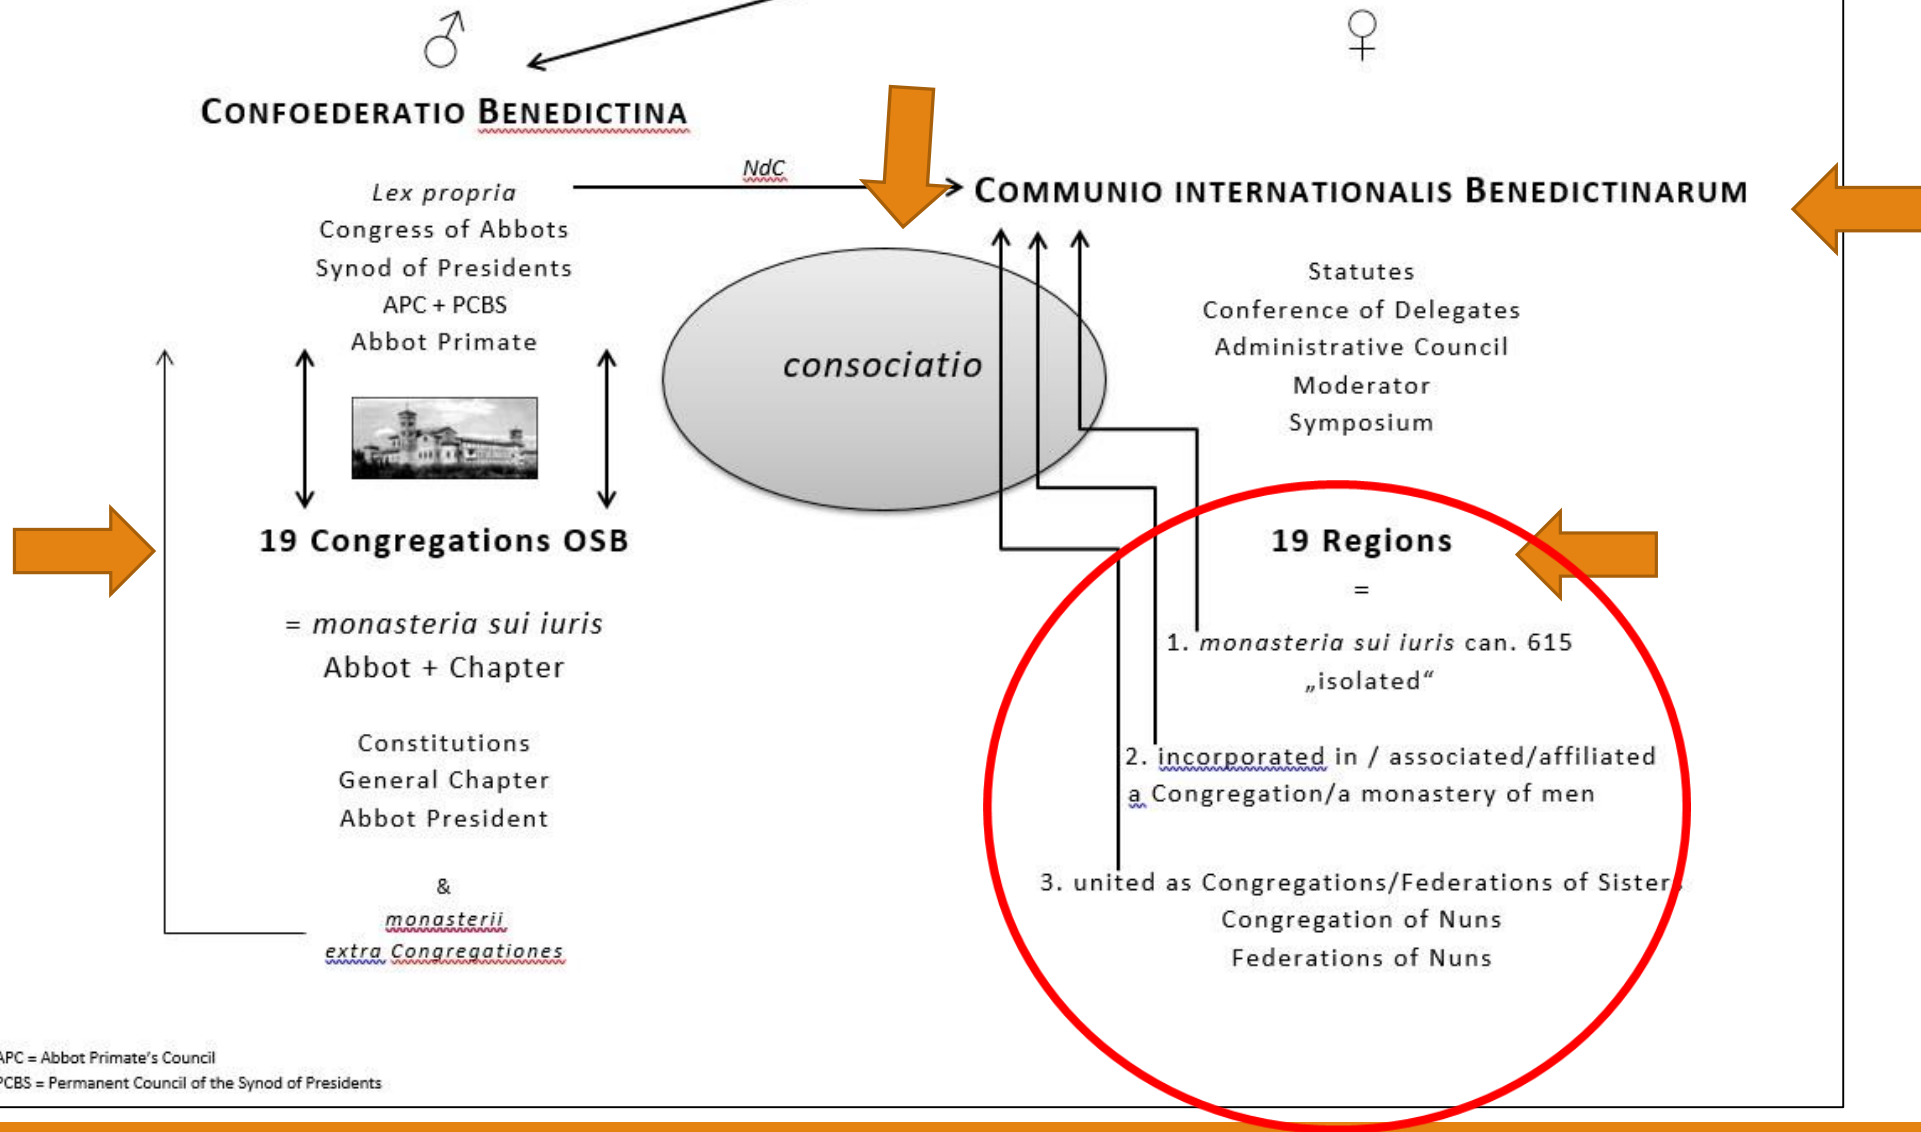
♂

♀

Confoederatio Benedictina

NdC

Communio internationalis Benedictinarum

Lex propria
Congress of Abbots
Synod of Presidents
APC + PCBS
Abbot Primate

consociatio

Statutes
Conference of Delegates
Administrative Council
Moderator
Symposium

19 Congregations OSB

= monasteria sui iuris
Abbot + Chapter

Constitutions
General Chapter
Abbot President

&
monasterii
extra Congregationes

19 Regions
=
1. monasteria sui iuris can. 615
„isolated“

2. incorporated in / associated/affiliated
a Congregation/a monastery of men

3. united as Congregations/Federations of Sister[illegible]
Congregation of Nuns
Federations of Nuns

APC = Abbot Primate's Council
PCBS = Permanent Council of the Synod of Presidents